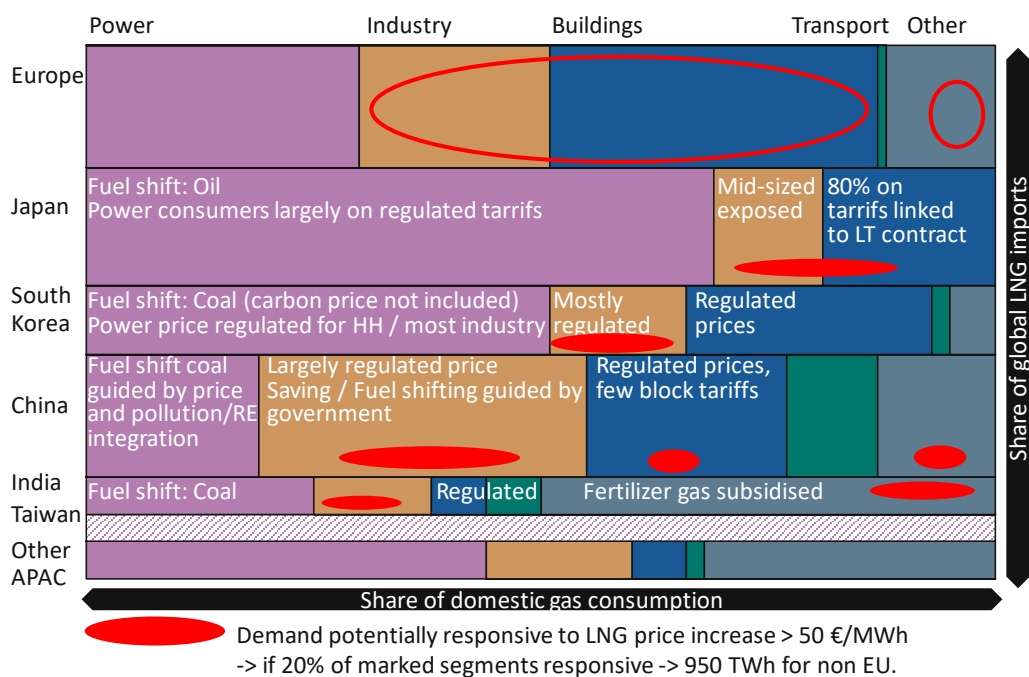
Power Industry Buildings Transport Other

Europe

Japan

Fuel shift: Oil
Power consumers largely on regulated tarrifs

Mid-sized exposed

80% on tarrifs linked to LT contract

South Korea

Fuel shift: Coal (carbon price not included)
Power price regulated for HH / most industry

Mostly regulated

Regulated prices

China

Fuel shift coal guided by price and pollution/RE integration

Largely regulated price
Saving / Fuel shifting guided by government

Regulated prices, few block tariffs

India

Fuel shift: Coal

Regulated

Fertilizer gas subsidised

Taiwan

Other APAC

Share of global LNG imports

Share of domestic gas consumption

Demand potentially responsive to LNG price increase > 50 €/MWh
-> if 20% of marked segments responsive -> 950 TWh for non EU.